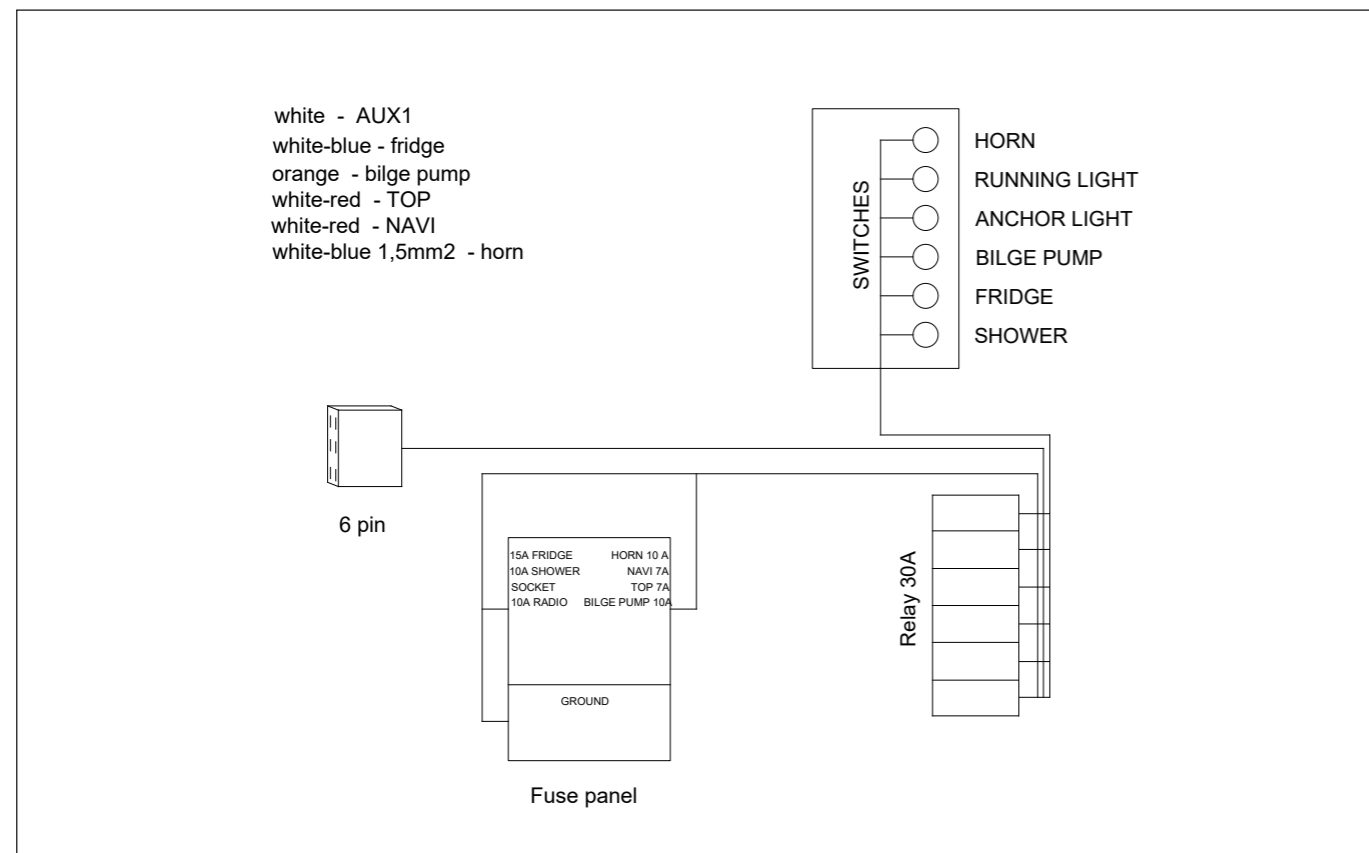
white - AUX1
white-blue - fridge
orange - bilge pump
white-red - TOP
white-red - NAVI
white-blue 1,5mm2 - horn

SWITCHES

HORN
RUNNING LIGHT
ANCHOR LIGHT
BILGE PUMP
FRIDGE
SHOWER

6 pin

15A FRIDGE
10A SHOWER
SOCKET
10A RADIO

HORN 10 A
NAVI 7A
TOP 7A
BILGE PUMP 10A

GROUND

Fuse panel

Relay 30A